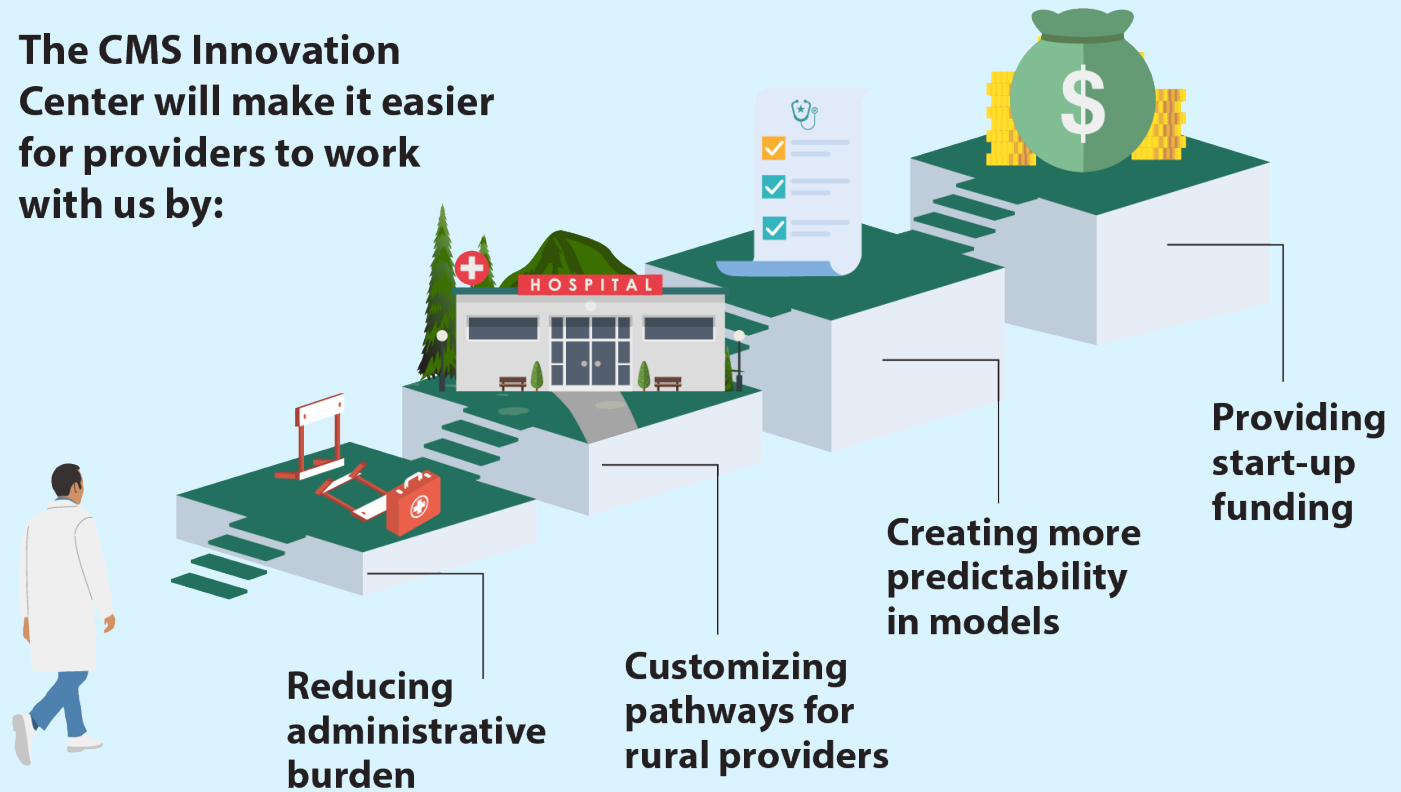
The CMS Innovation Center will make it easier for providers to work with us by:

HOSPITAL

$

Providing start-up funding

Creating more predictability in models

Customizing pathways for rural providers

Reducing administrative burden